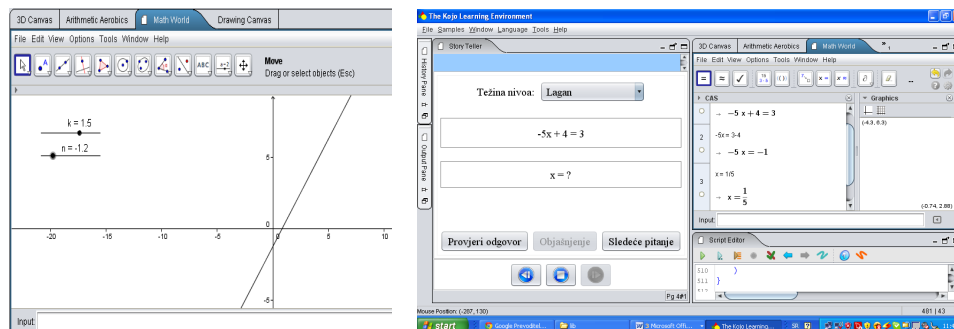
3D Canvas | Arithmetic Aerobics | Math World | Drawing Canvas

File Edit View Options Tools Window Help

Move
Drag or select objects (Esc)

k = 1.5

n = -1.2

5

0

-5

-20 -15 -10 -5 5 10

Input:

The Kojo Learning Environment

File Samples Window Language Tools Help

Story Teller

History Pane

Output Pane

Težina nivoa: Lagan

-5x + 4 = 3

x = ?

Provjeri odgovor | Objašnjenje | Sledeće pitanje

Pg 4#1

3D Canvas | Arithmetic Aerobics | Math World

File Edit View Options Tools Window Help

CAS

Graphics

$\rightarrow -5x + 4 = 3$

2 -5x = 3-4

$\rightarrow -5x = -1$

x = 1/5

3

$\rightarrow x = \frac{1}{5}$

(-4.3, 8.3)

(-0.74, 2.88)

Input:

Script Editor

510 }

511 }

512

Mouse Position: (-.287, 130)

481 | 43

start | Google Prevoditel... | lib | 3 Microsoft Offi... | The Kojo Learning... | SR